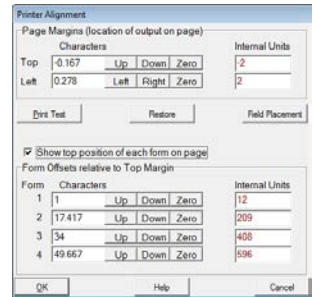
Printer Alignment

Page Margins (location of output on page)

| | Characters | | | | Internal Units |
|---|---|---|---|---|---|
| Top | -0.167 | Up | Down | Zero | -2 |
| Left | 0.278 | Left | Right | Zero | 2 |

Print Test | Restore | Field Placement

Show top position of each form on page

Form Offsets relative to Top Margin

| Form | Characters | | | | Internal Units |
|---|---|---|---|---|---|
| 1 | 1 | Up | Down | Zero | 12 |
| 2 | 17.417 | Up | Down | Zero | 209 |
| 3 | 34 | Up | Down | Zero | 408 |
| 4 | 49.667 | Up | Down | Zero | 596 |

OK | Help | Cancel